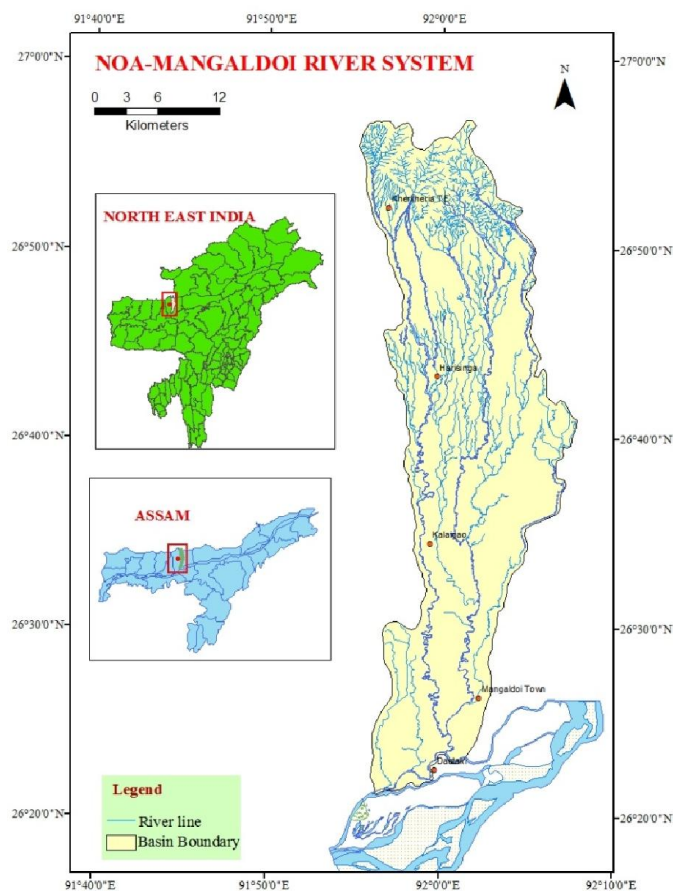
91°40'0"E 91°50'0"E 92°0'0"E

27°0'0"N

NOA-MANGALDOI RIVER SYSTEM

N

0 3 6 12
Kilometers

NORTH EAST INDIA

Kherjheria T.E.

26°50'0"N

Harisinga

26°40'0"N

ASSAM

Kalaigaon

26°30'0"N

Mangaldoi Town

Dalgaon

Legend
River line
Basin Boundary

26°20'0"N

91°40'0"E 91°50'0"E 92°0'0"E 92°10'0"E